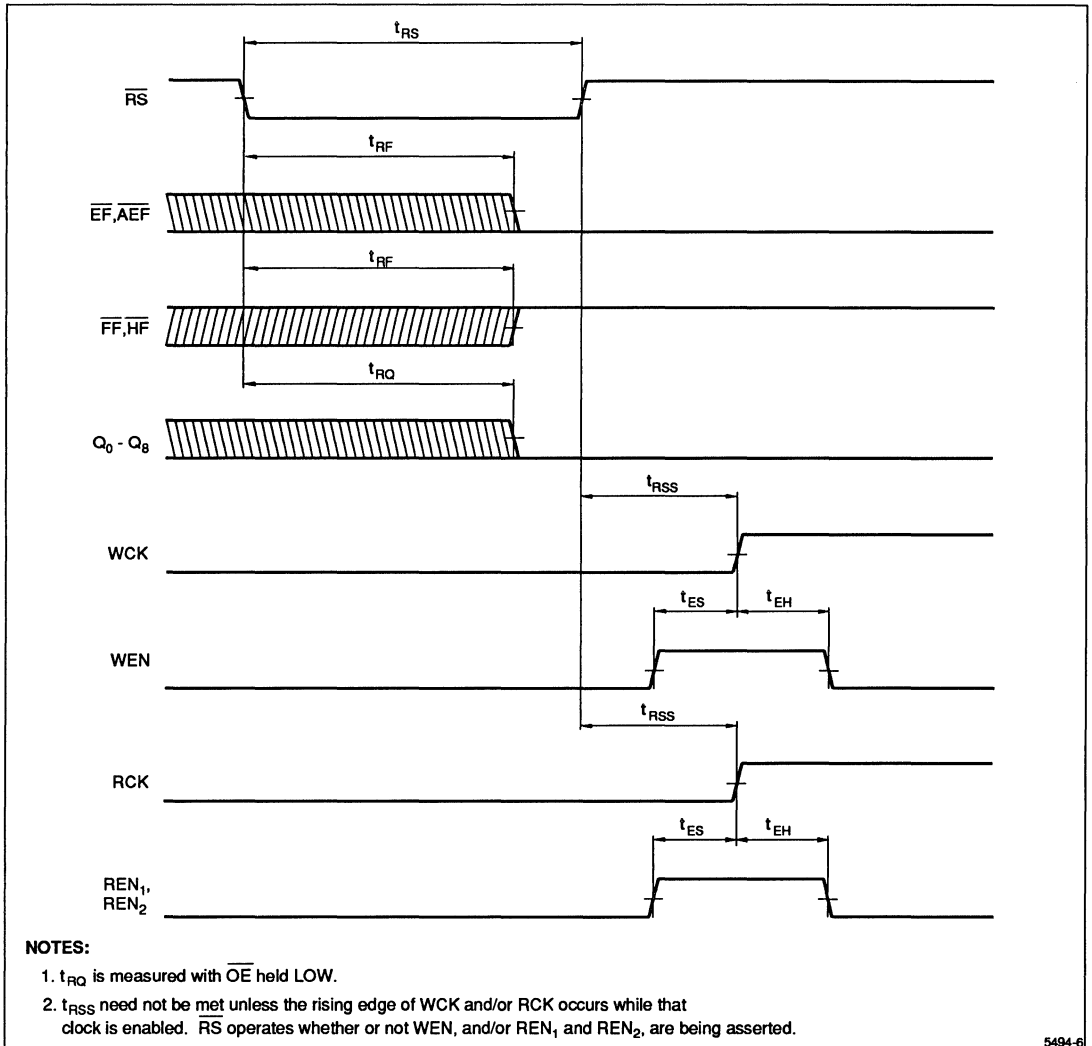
$t_{RS}$

$\overline{RS}$

$t_{RF}$

$\overline{EF}, \overline{AEF}$

$t_{RF}$

$\overline{FF}, \overline{HF}$

$t_{RQ}$

$Q_0$ - $Q_8$

$t_{RSS}$

WCK

$t_{ES}$ $t_{EH}$

WEN

$t_{RSS}$

RCK

$t_{ES}$ $t_{EH}$

$REN_1$, $REN_2$

NOTES:

1. $t_{RQ}$ is measured with $\overline{OE}$ held LOW.

2. $t_{RSS}$ need not be met unless the rising edge of WCK and/or RCK occurs while that clock is enabled. $\overline{RS}$ operates whether or not WEN, and/or $REN_1$ and $REN_2$, are being asserted.

5494-6